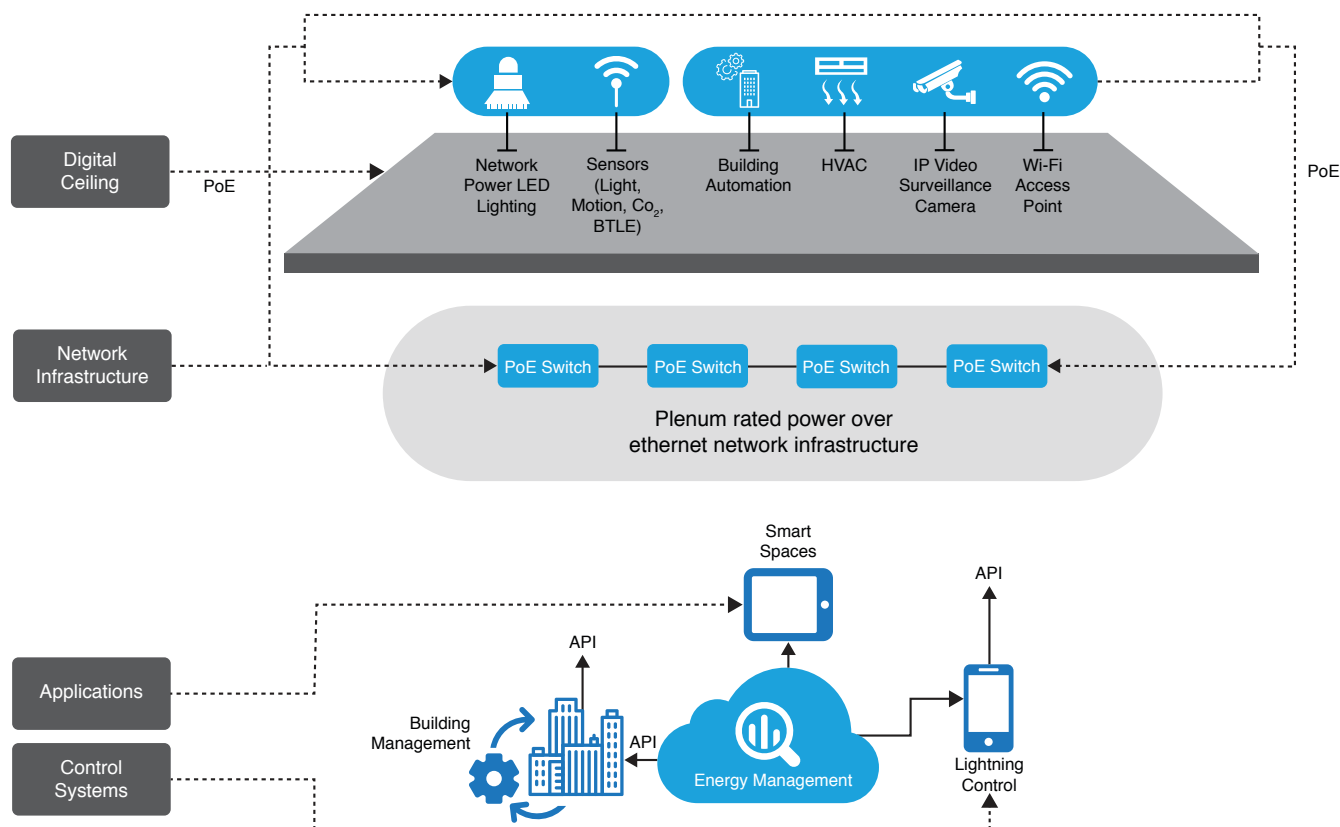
Digital Ceiling

PoE

Network Power LED Lighting

Sensors (Light, Motion, $Co_2$, BTLE)

Building Automation

HVAC

IP Video Surveillance Camera

Wi-Fi Access Point

PoE

Network Infrastructure

PoE Switch

PoE Switch

PoE Switch

PoE Switch

Plenum rated power over ethernet network infrastructure

Smart Spaces

API

API

Applications

Building Management

API

Energy Management

Lightning Control

Control Systems